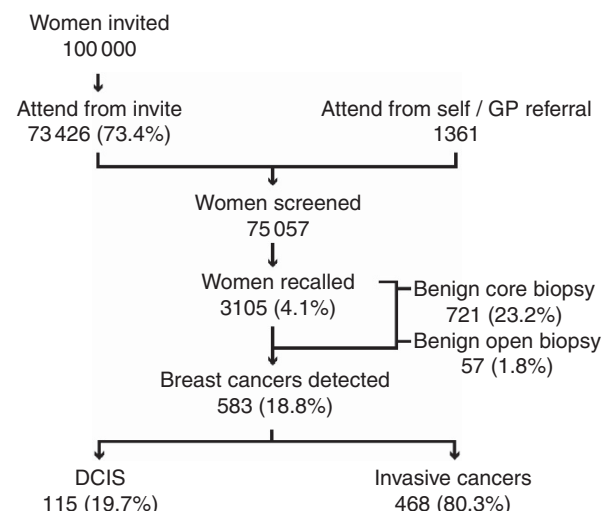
Women invited
100 000

Attend from invite
73 426 (73.4%)

Attend from self / GP referral
1361

Women screened
75 057

Women recalled
3105 (4.1%)

Benign core biopsy
721 (23.2%)

Benign open biopsy
57 (1.8%)

Breast cancers detected
583 (18.8%)

DCIS
115 (19.7%)

Invasive cancers
468 (80.3%)